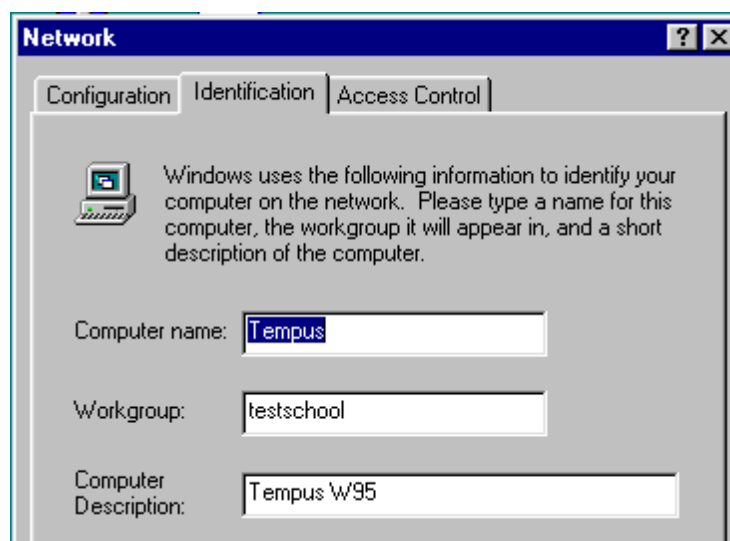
Network

?

Configuration | Identification | Access Control

Windows uses the following information to identify your computer on the network. Please type a name for this computer, the workgroup it will appear in, and a short description of the computer.

Computer name: Tempus

Workgroup: testschool

Computer Description: Tempus W95